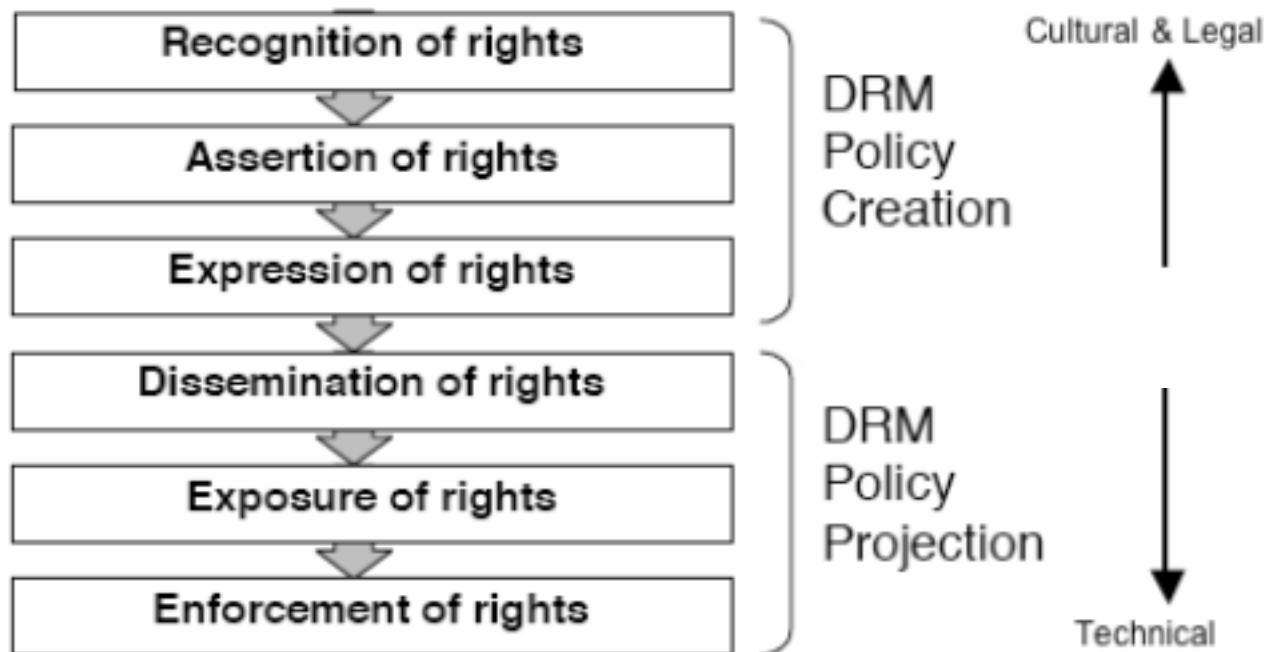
Recognition of rights

Assertion of rights

Expression of rights

Dissemination of rights

Exposure of rights

Enforcement of rights

DRM Policy Creation

DRM Policy Projection

Cultural & Legal

Technical